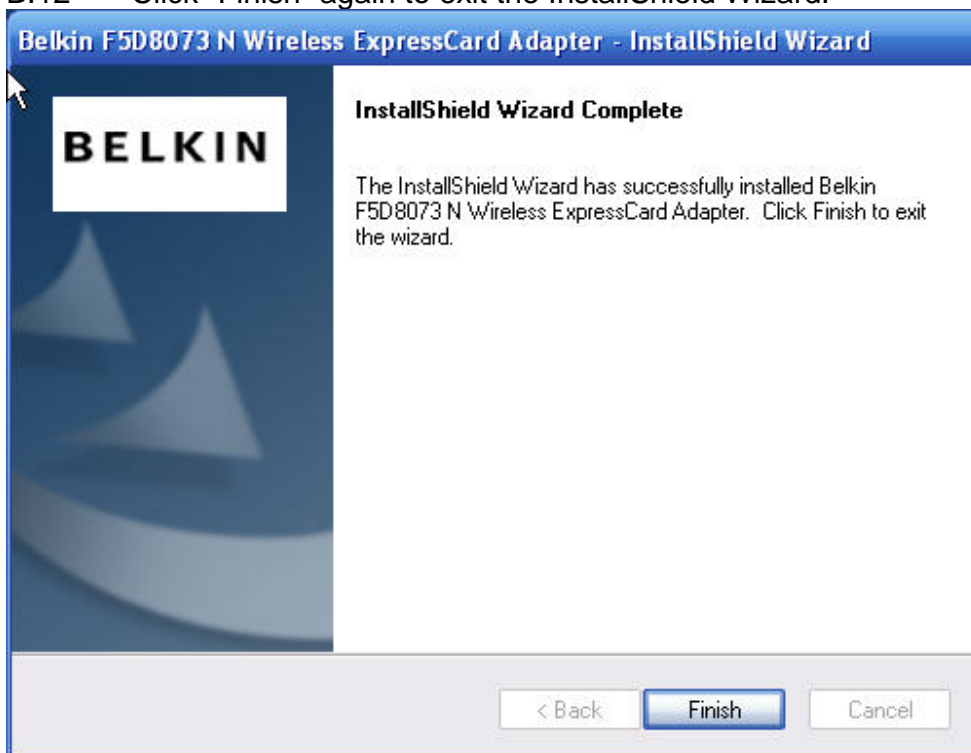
B.12 Click "Finish" again to exit the InstallShield Wizard.

Belkin F5D8073 N Wireless ExpressCard Adapter - InstallShield Wizard

BELKIN

InstallShield Wizard Complete

The InstallShield Wizard has successfully installed Belkin F5D8073 N Wireless ExpressCard Adapter. Click Finish to exit the wizard.

< Back Finish Cancel